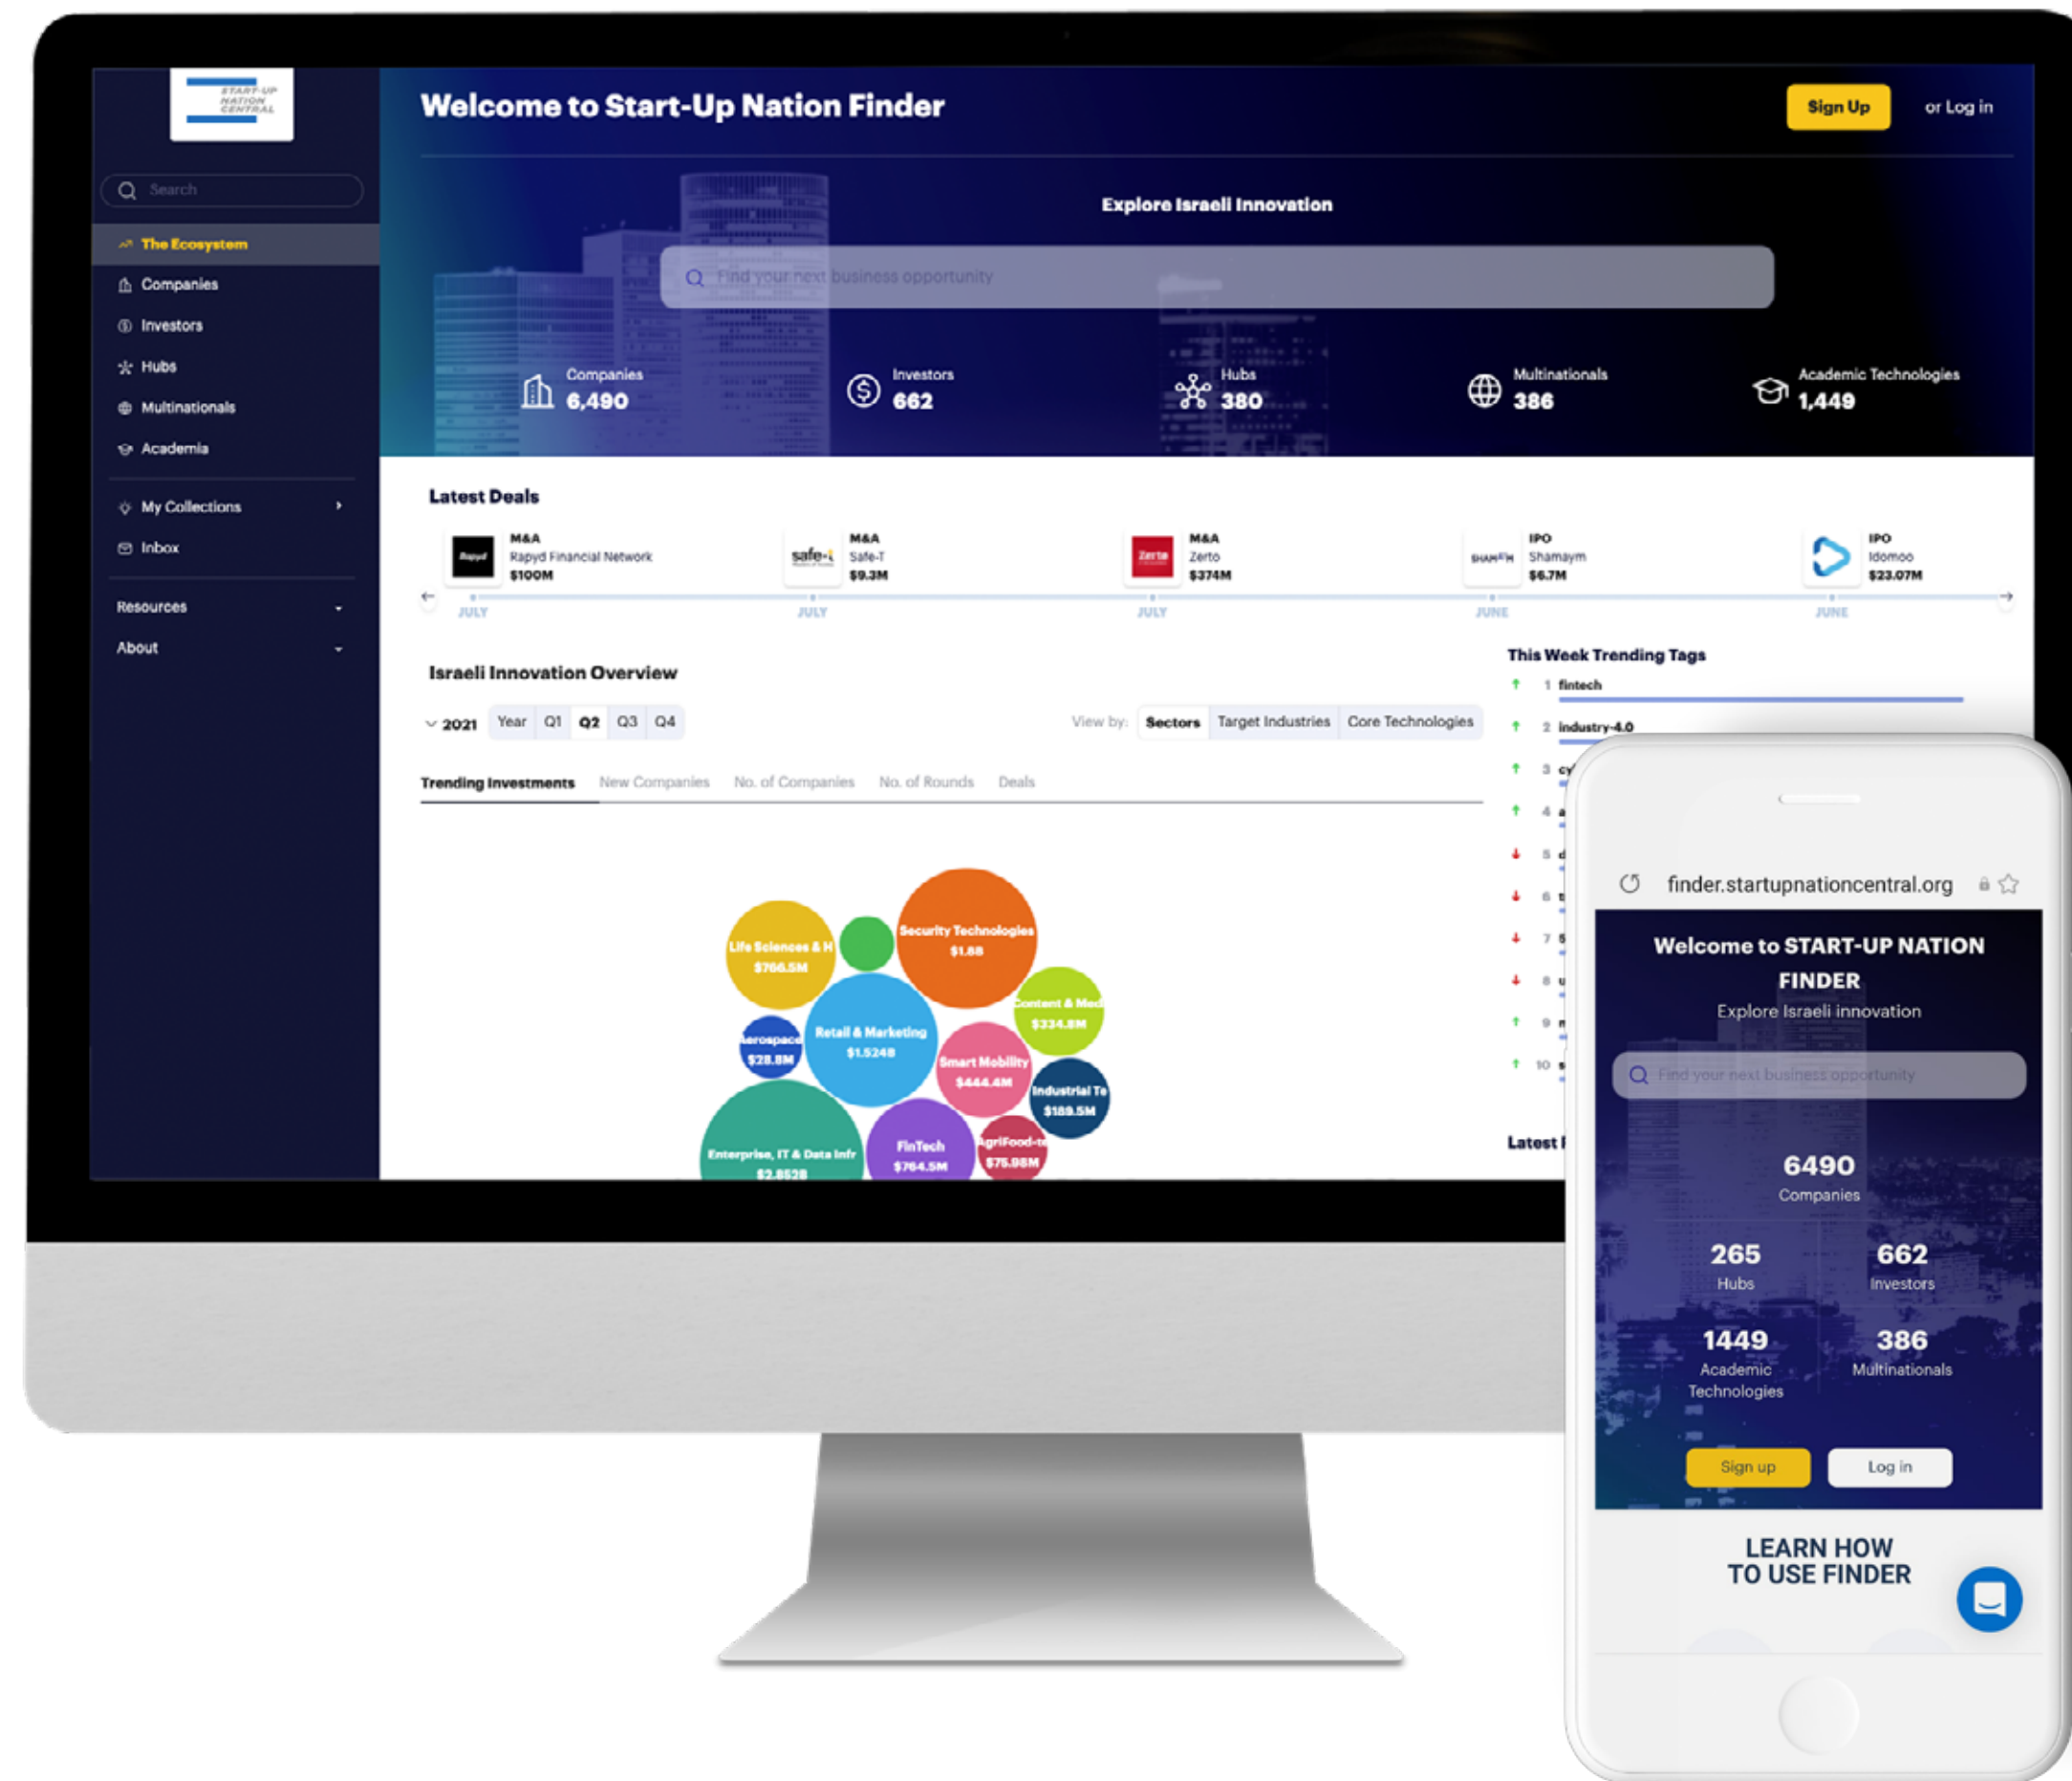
START-UP NATION CENTRAL

Search

The Ecosystem
Companies
Investors
Hubs
Multinationals
Academia

My Collections
Inbox

Resources
About

Welcome to Start-Up Nation Finder

Sign Up
or Log in

Explore Israeli Innovation

Find your next business opportunity

Companies 6,490
Investors 662
Hubs 380
Multinationals 386
Academic Technologies 1,449

Latest Deals

M&A Rapyd Financial Network $100M JULY
M&A Safe-T $9.3M JULY
M&A Zerto $374M JULY
IPO Shamaym $6.7M JUNE
IPO Idomoo $23.07M JUNE

Israeli Innovation Overview

2021 Year Q1 Q2 Q3 Q4

View by: Sectors Target Industries Core Technologies

Trending Investments New Companies No. of Companies No. of Rounds Deals

Life Sciences & H $706.5M
Security Technologies $1.8B
Content & Med $334.8M
Aerospace $28.8M
Retail & Marketing $1.524B
Smart Mobility $444.4M
Industrial Te $189.5M
Enterprise, IT & Data Infr $2.852B
FinTech $764.5M
AgriFood-t $75.98M

This Week Trending Tags
1 fintech
2 industry-4.0
3 cy
4 a
5 d
6 t
7 s
8 u
9 n
10 s

Latest I

finder.startupnationcentral.org

Welcome to START-UP NATION FINDER
Explore Israeli innovation

Find your next business opportunity

6490
Companies

265
Hubs

662
Investors

1449
Academic Technologies

386
Multinationals

Sign up
Log in

LEARN HOW TO USE FINDER